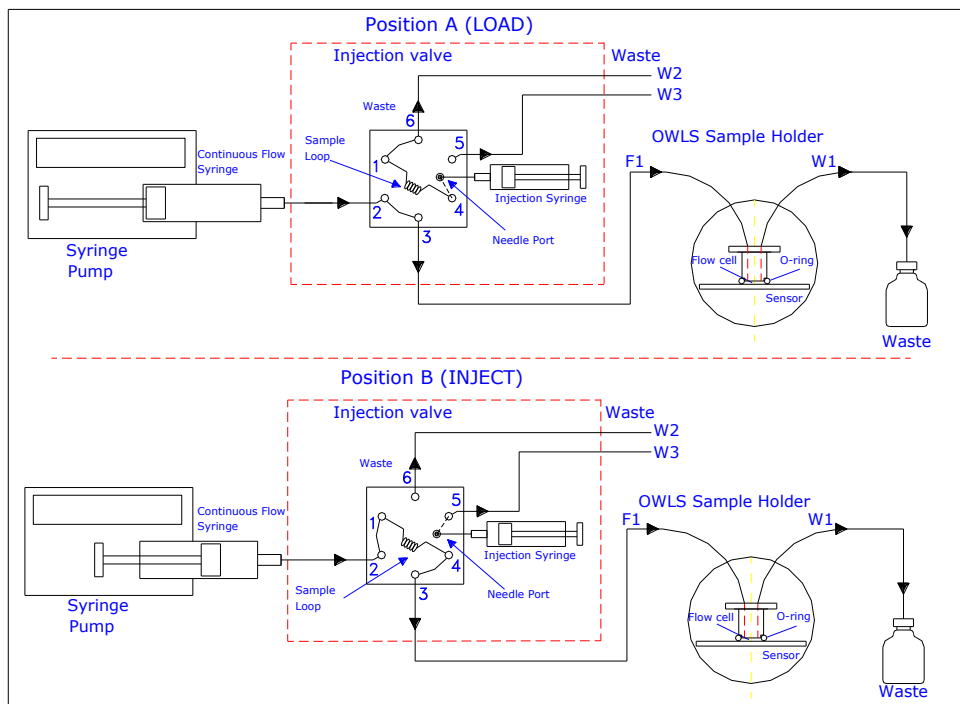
Position A (LOAD)

Injection valve

Waste
W2
W3

Waste
6
5
Sample Loop
1
Continuous Flow Syringe
2
4
Injection Syringe
3
Needle Port

Syringe Pump

OWLS Sample Holder
F1
W1
Flow cell
O-ring
Sensor
Waste

Position B (INJECT)

Injection valve

Waste
W2
W3

Waste
6
5
1
Continuous Flow Syringe
Injection Syringe
2
4
Sample Loop
3
Needle Port

Syringe Pump

OWLS Sample Holder
F1
W1
Flow cell
O-ring
Sensor
Waste